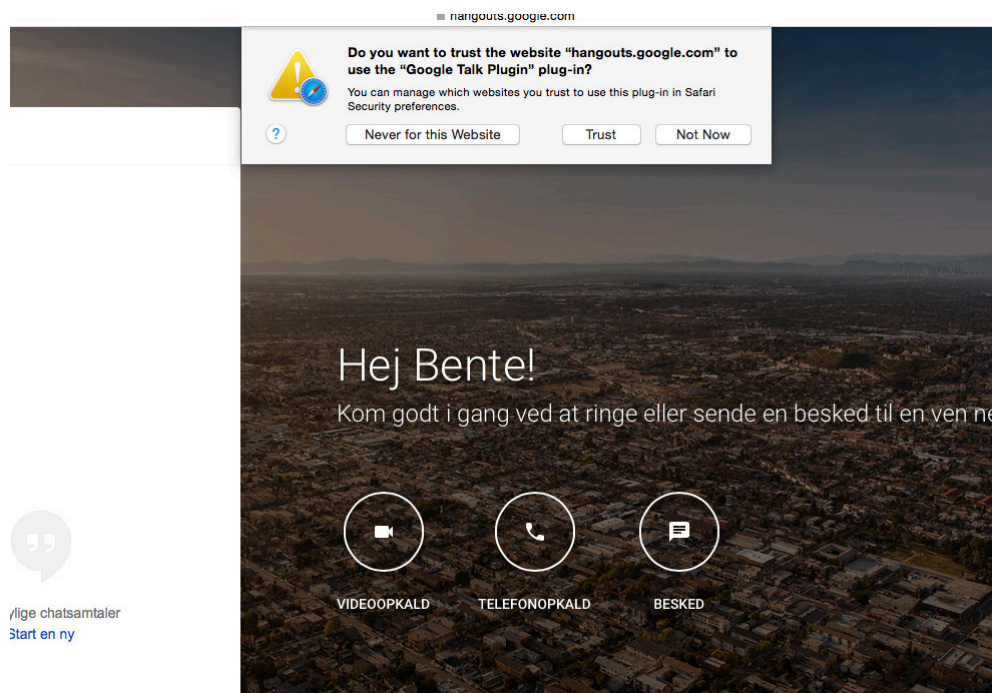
hangouts.google.com

Do you want to trust the website "hangouts.google.com" to use the "Google Talk Plugin" plug-in?

You can manage which websites you trust to use this plug-in in Safari Security preferences.

?

Never for this Website

Trust

Not Now

Hej Bente!

Kom godt i gang ved at ringe eller sende en besked til en ven ne

VIDEOOPKALD

TELEFONOPKALD

BESKED

ylige chatsamtaler

Start en ny